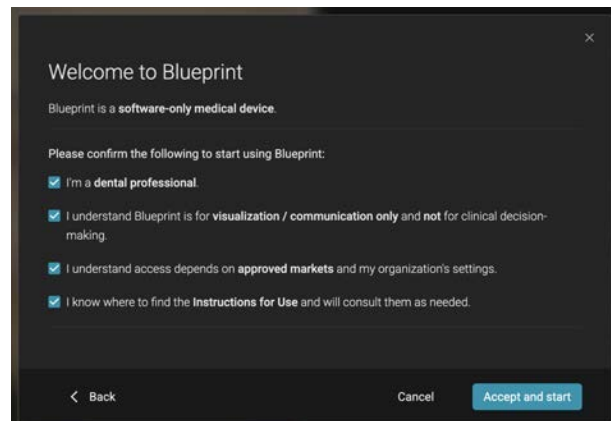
×

Welcome to Blueprint

Blueprint is a software-only medical device.

Please confirm the following to start using Blueprint:

I'm a dental professional.

I understand Blueprint is for visualization / communication only and not for clinical decision-making.

I understand access depends on approved markets and my organization's settings.

I know where to find the Instructions for Use and will consult them as needed.

< Back

Cancel

Accept and start